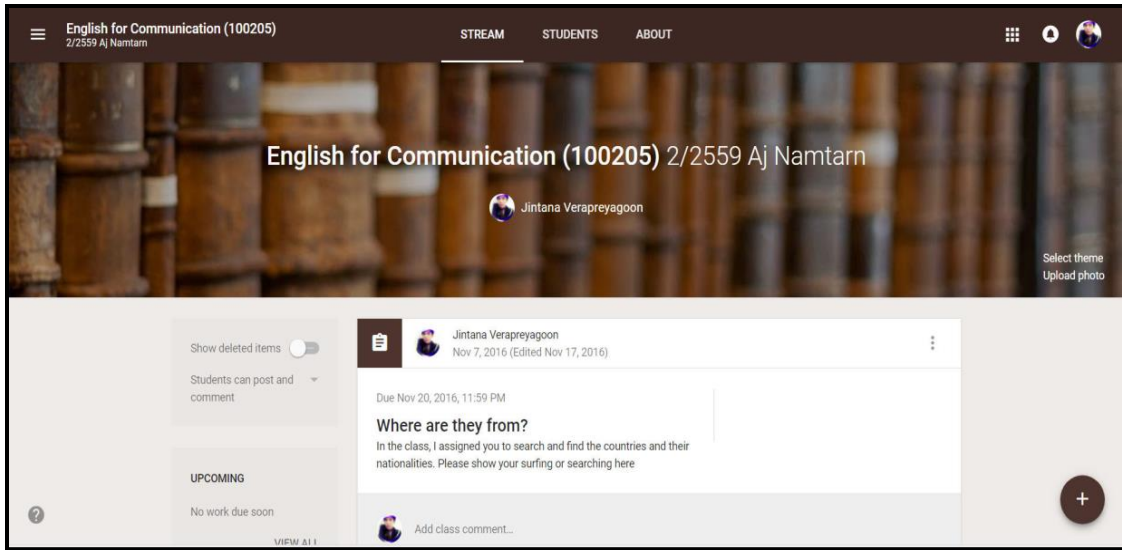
English for Communication (100205)
2/2559 Aj Namtarn

STREAM STUDENTS ABOUT

English for Communication (100205) 2/2559 Aj Namtarn

Jintana Verapreyagoon

Select theme
Upload photo

Show deleted items

Students can post and comment

UPCOMING

No work due soon

VIEW ALL

Jintana Verapreyagoon
Nov 7, 2016 (Edited Nov 17, 2016)

Due Nov 20, 2016, 11:59 PM

Where are they from?

In the class, I assigned you to search and find the countries and their nationalities. Please show your surfing or searching here

Add class comment...

+